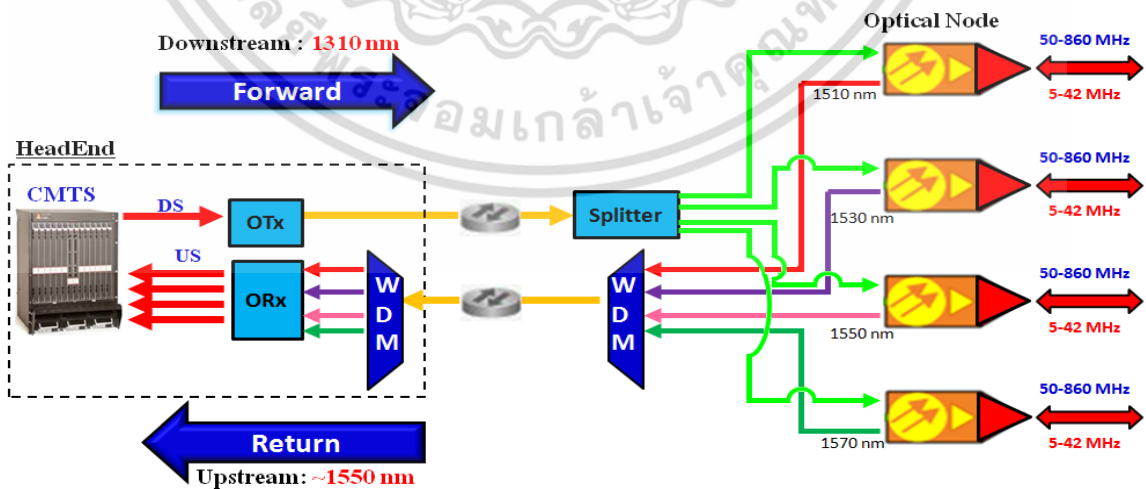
Downstream : 1310 nm

Forward

Optical Node

50-860 MHz

5-42 MHz

1510 nm

HeadEnd

CMTS

DS

OTx

Splitter

50-860 MHz

5-42 MHz

1530 nm

US

ORx

W D M

W D M

50-860 MHz

5-42 MHz

1550 nm

50-860 MHz

5-42 MHz

1570 nm

Return

Upstream: ~1550 nm